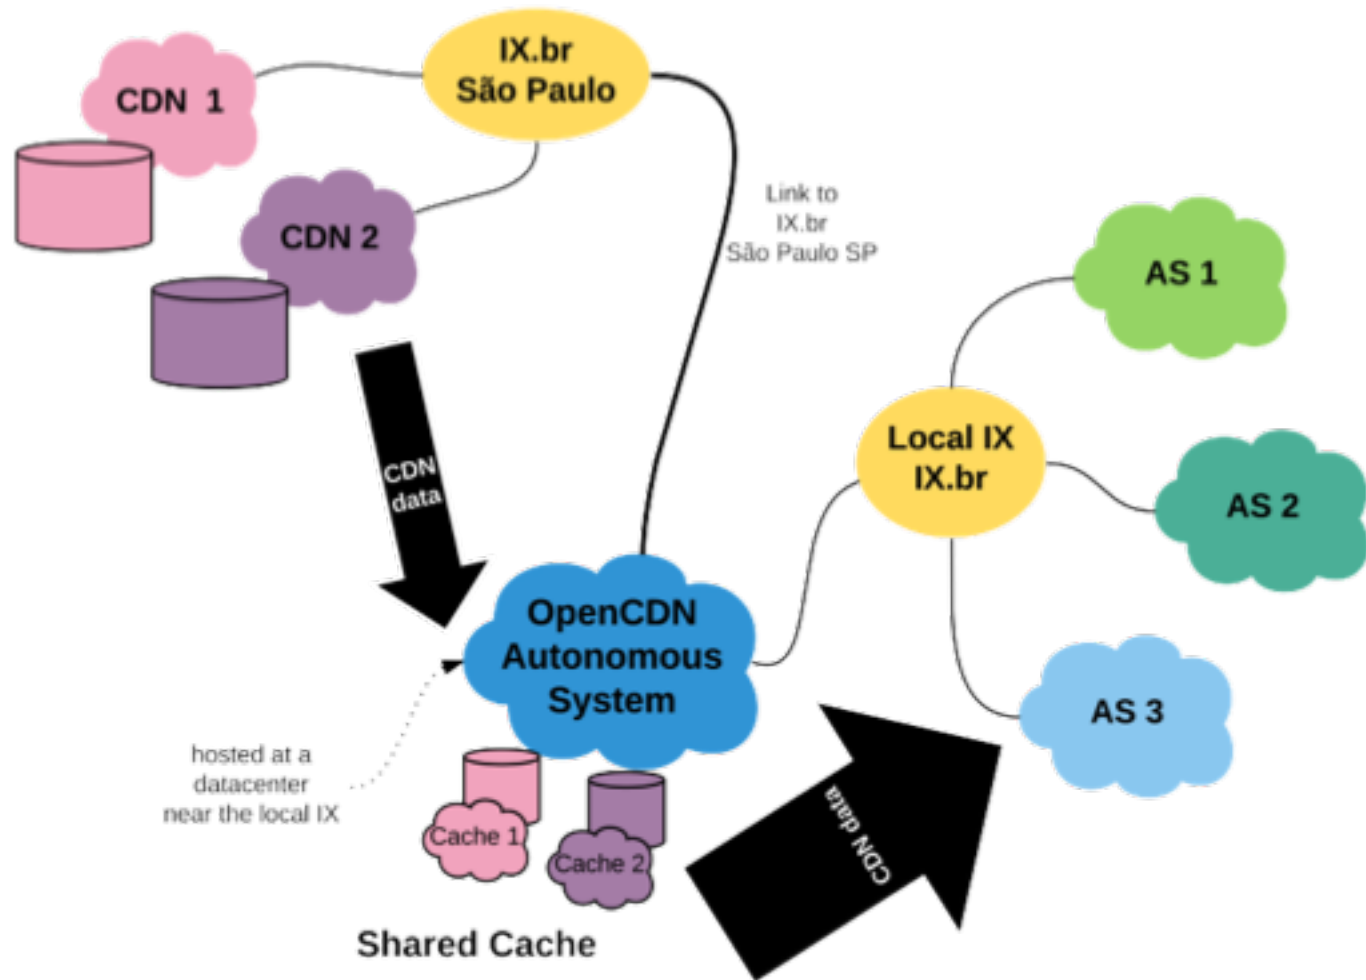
IX.br
São Paulo

CDN 1

CDN 2

Link to
IX.br
São Paulo SP

AS 1

CDN
data

Local IX
IX.br

AS 2

OpenCDN
Autonomous
System

AS 3

hosted at a
datacenter
near the local IX

Cache 1

Cache 2

CDN data

Shared Cache